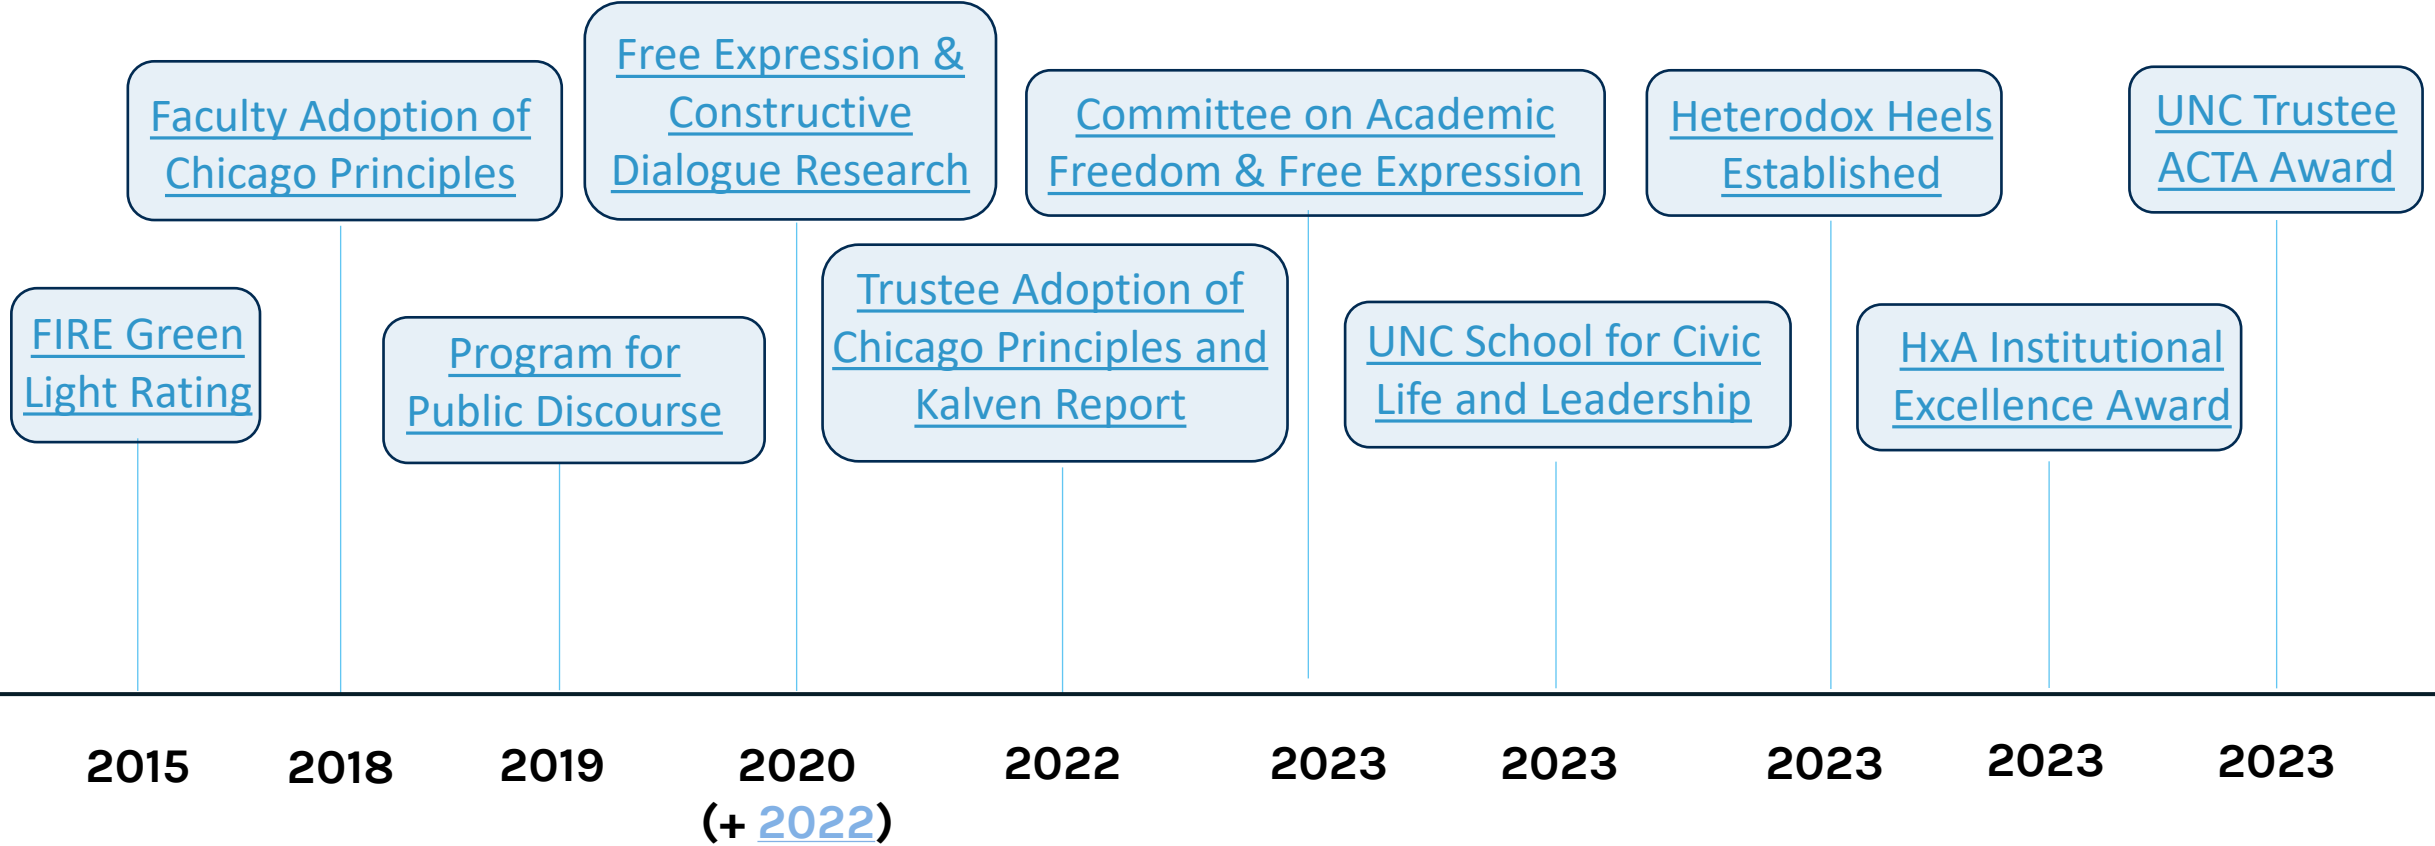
FIRE Green Light Rating

2015

Faculty Adoption of Chicago Principles

2018

Program for Public Discourse

2019

Free Expression & Constructive Dialogue Research

2020 (+ 2022)

Trustee Adoption of Chicago Principles and Kalven Report

2022

Committee on Academic Freedom & Free Expression

2023

UNC School for Civic Life and Leadership

2023

Heterodox Heels Established

2023

HxA Institutional Excellence Award

2023

UNC Trustee ACTA Award

2023